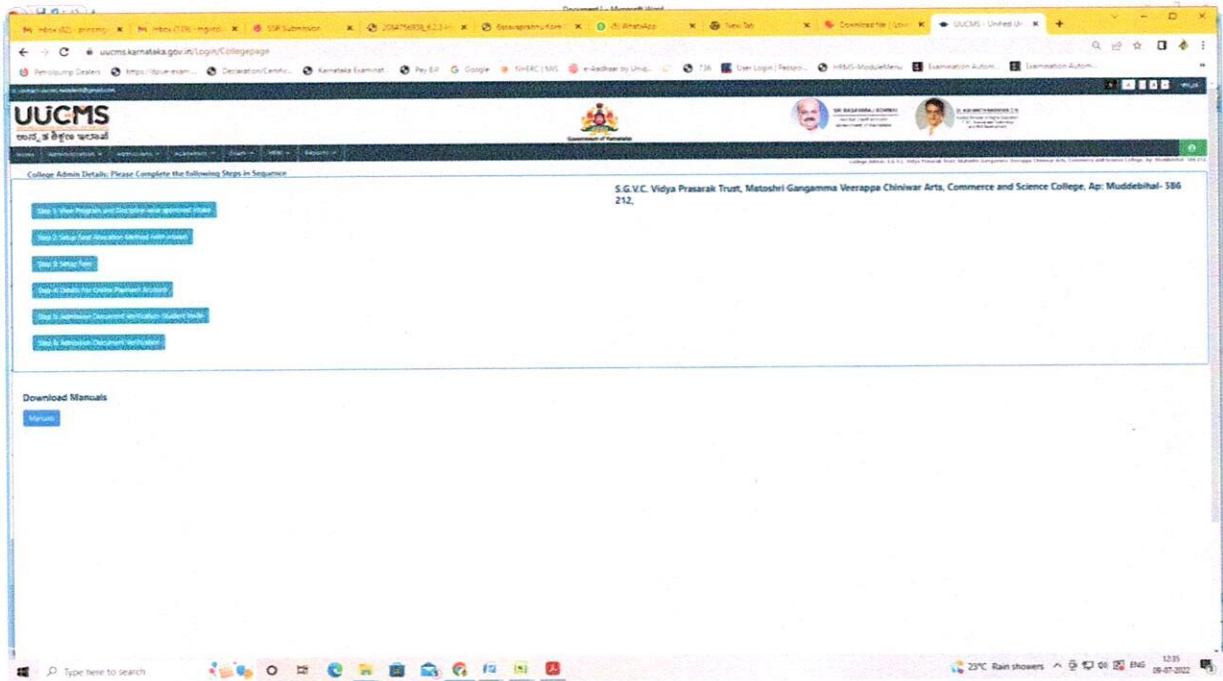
Document1 - Microsoft Word

Inbox (62) - principal | Inbox (139) - mgcmb | SSR Submission | 20647569ff_6.2.3-i | Basavaprabhu/Kare | (9) WhatsApp | New Tab | Download file | Univ | UUCMS - Unified Un

uucms.karnataka.gov.in/Login/Collegepage

Petrolpump Dealers | https://dpue-exam... | Declaration/Certific... | Karnataka Examinat... | Pay B.F | Google | NHERC | MIS | e-Aadhaar by Uniq... | 736 | User Login | Passpo... | HRMS-ModuleMenu | Examination Autom... | Examination Autom...

UUCMS

Government of Karnataka

SRI BASAVARAJ BOMMAI

DR. ASHWATHNARAYAN C.N

Home | Administration | Admissions | Academics | Exam | HRM | Reports

College Admin Details: Please Complete the following Steps in Sequence

S.G.V.C. Vidya Prasarak Trust, Matoshri Gangamma Veerappa Chiniwar Arts, Commerce and Science College, Ap: Muddebihal- 586 212,

Step 1 View Program and Discipline wise approved intake

Step 2 Setup Seat Allocation Method with intake

Step 3 Setup Fees

Step 4 Details For Online Payment Account

Step 5 Admission Document Verification Student Mode

Step 6 Admission Document Verification

Download Manuals

Manuals

Type here to search

23°C Rain showers ENG 12:35 09-07-2022